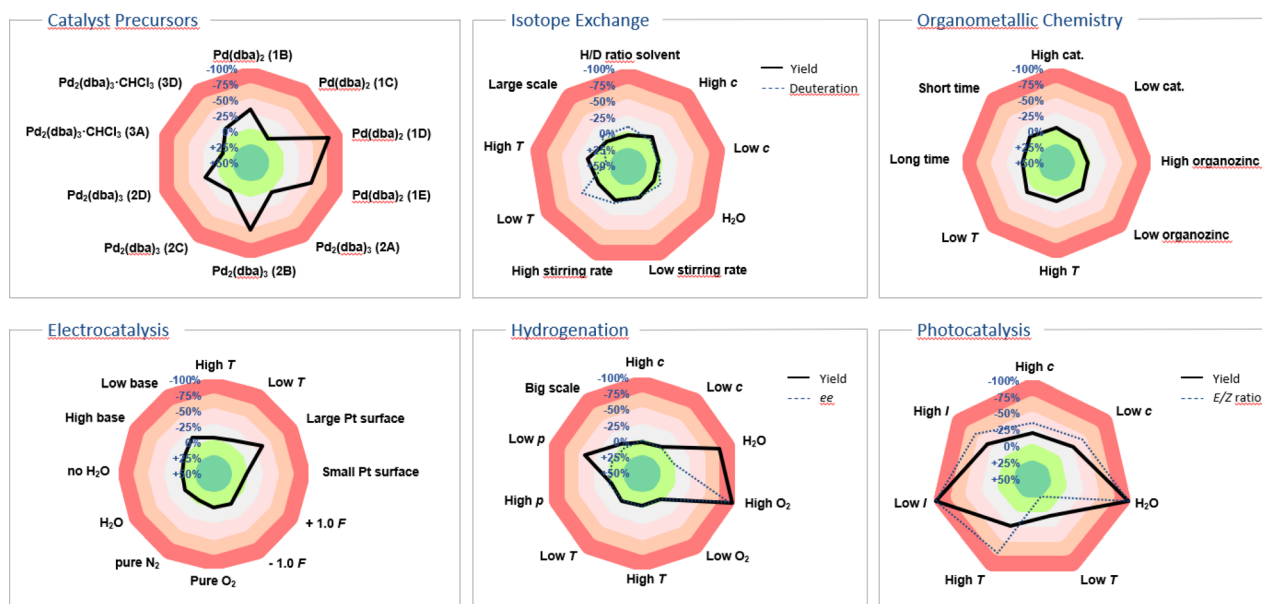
Catalyst Precursors

Pd(dba)$_2$ (1B)
Pd(dba)$_2$ (1C)
Pd(dba)$_2$ (1D)
Pd(dba)$_2$ (1E)
Pd$_2$(dba)$_3$ (2A)
Pd$_2$(dba)$_3$ (2B)
Pd$_2$(dba)$_3$ (2C)
Pd$_2$(dba)$_3$ (2D)
Pd$_2$(dba)$_3$·CHCl$_3$ (3A)
Pd$_2$(dba)$_3$·CHCl$_3$ (3D)
-100%
-75%
-50%
-25%
0%
+25%
+50%

Isotope Exchange

Yield
Deuteration
H/D ratio solvent
High $c$
Low $c$
H$_2$O
Low stirring rate
High stirring rate
Low $T$
High $T$
Large scale
-100%
-75%
-50%
-25%
0%
+25%
+50%

Organometallic Chemistry

High cat.
Low cat.
High organozinc
Low organozinc
High $T$
Low $T$
Long time
Short time
-100%
-75%
-50%
-25%
0%
+25%
+50%

Electrocatalysis

High $T$
Low $T$
Large Pt surface
Small Pt surface
+ 1.0 $F$
- 1.0 $F$
Pure O$_2$
pure N$_2$
H$_2$O
no H$_2$O
High base
Low base
-100%
-75%
-50%
-25%
0%
+25%
+50%

Hydrogenation

Yield
$ee$
High c
Low c
H$_2$O
High O$_2$
Low O$_2$
High $T$
Low $T$
High $p$
Low $p$
Big scale
-100%
-75%
-50%
-25%
0%
+25%
+50%

Photocatalysis

Yield
$E/Z$ ratio
High c
Low c
H$_2$O
Low $T$
High $T$
Low $I$
High $I$
-100%
-75%
-50%
-25%
0%
+25%
+50%